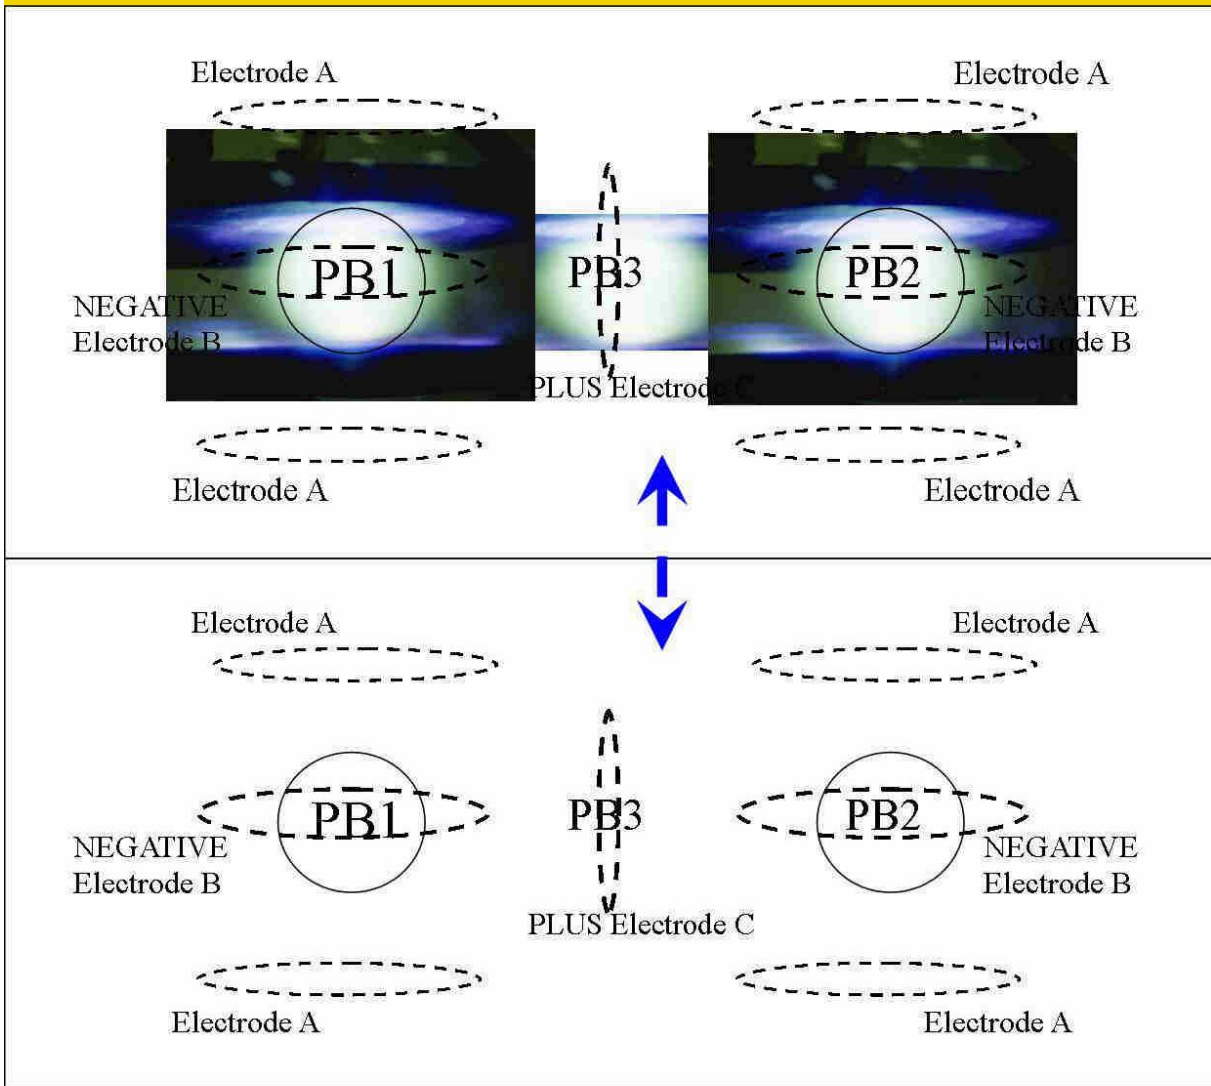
Electrode A

Electrode A

PB1

PB3

PB2

NEGATIVE Electrode B

NEGATIVE Electrode B

PLUS Electrode C

Electrode A

Electrode A

Electrode A

Electrode A

PB1

PB3

PB2

NEGATIVE Electrode B

NEGATIVE Electrode B

PLUS Electrode C

Electrode A

Electrode A